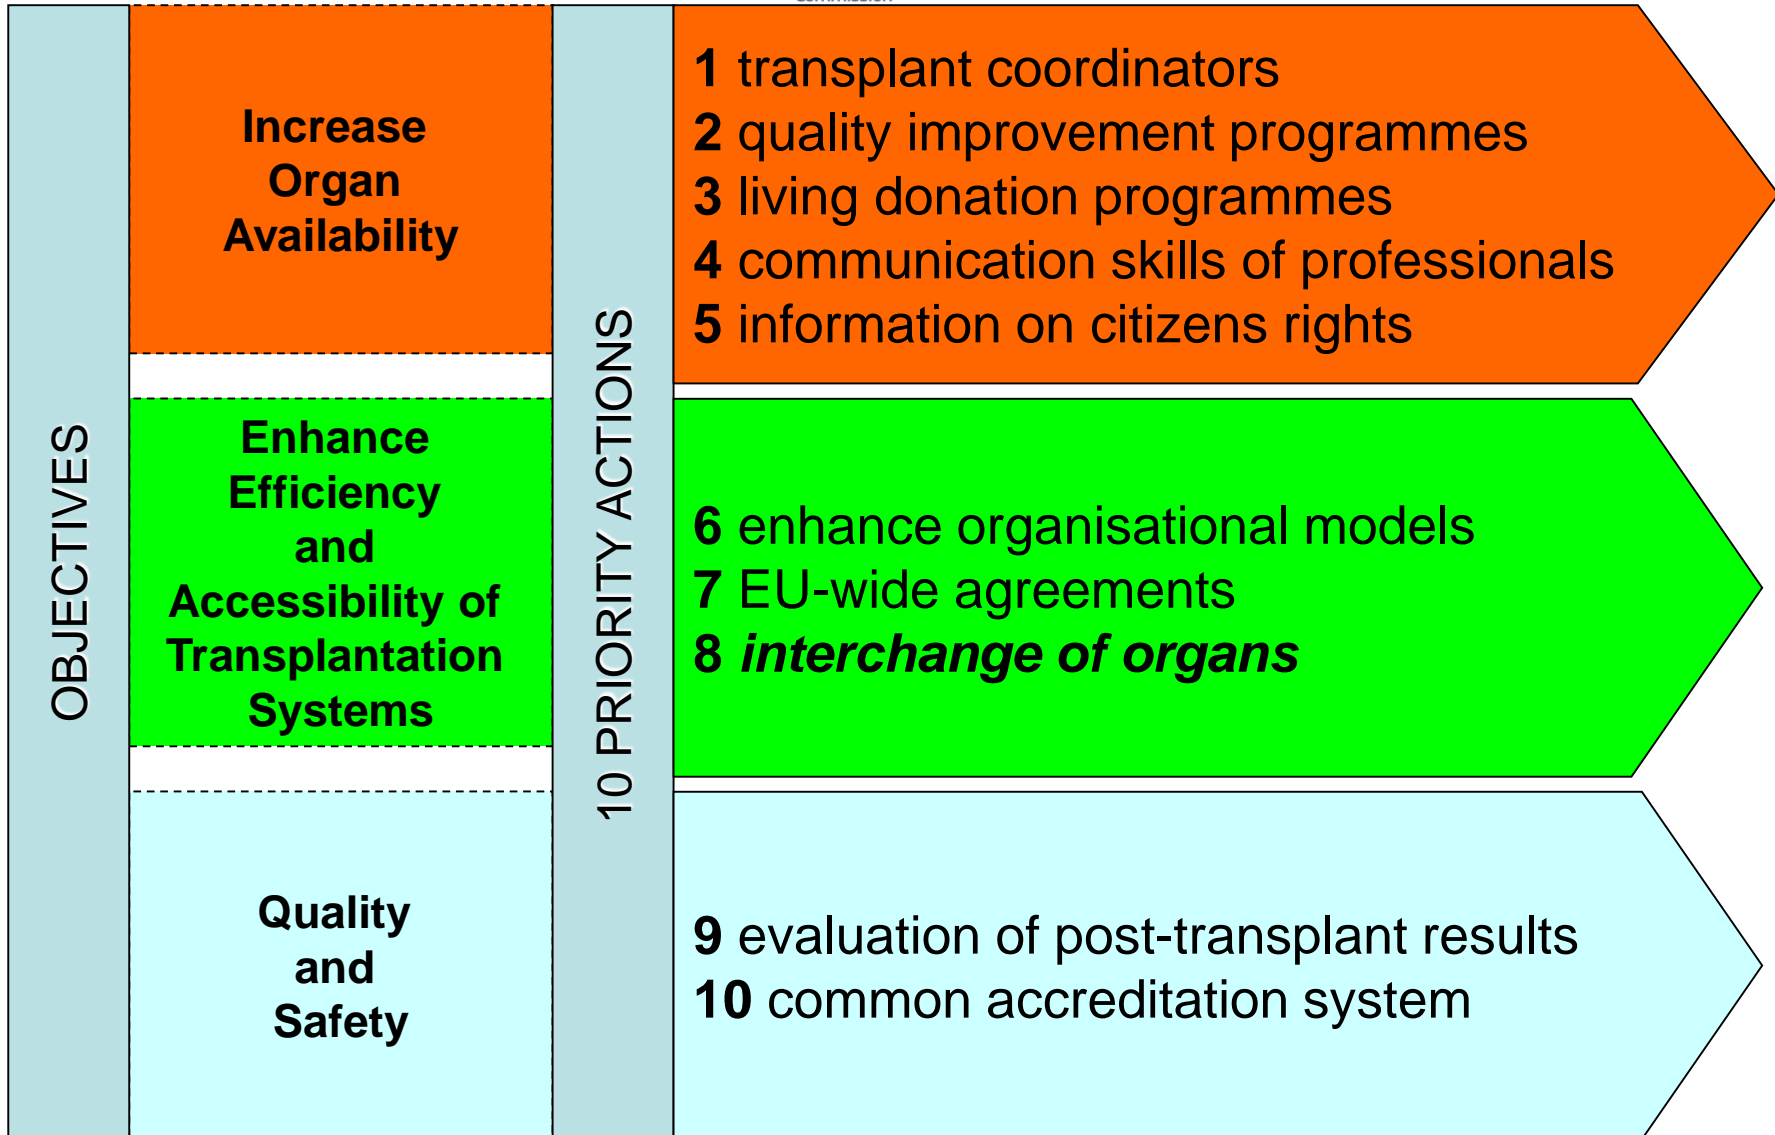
OBJECTIVES

Increase Organ Availability

Enhance Efficiency and Accessibility of Transplantation Systems

Quality and Safety

10 PRIORITY ACTIONS

1 transplant coordinators
2 quality improvement programmes
3 living donation programmes
4 communication skills of professionals
5 information on citizens rights

6 enhance organisational models
7 EU-wide agreements
8 *interchange of organs*

9 evaluation of post-transplant results
10 common accreditation system